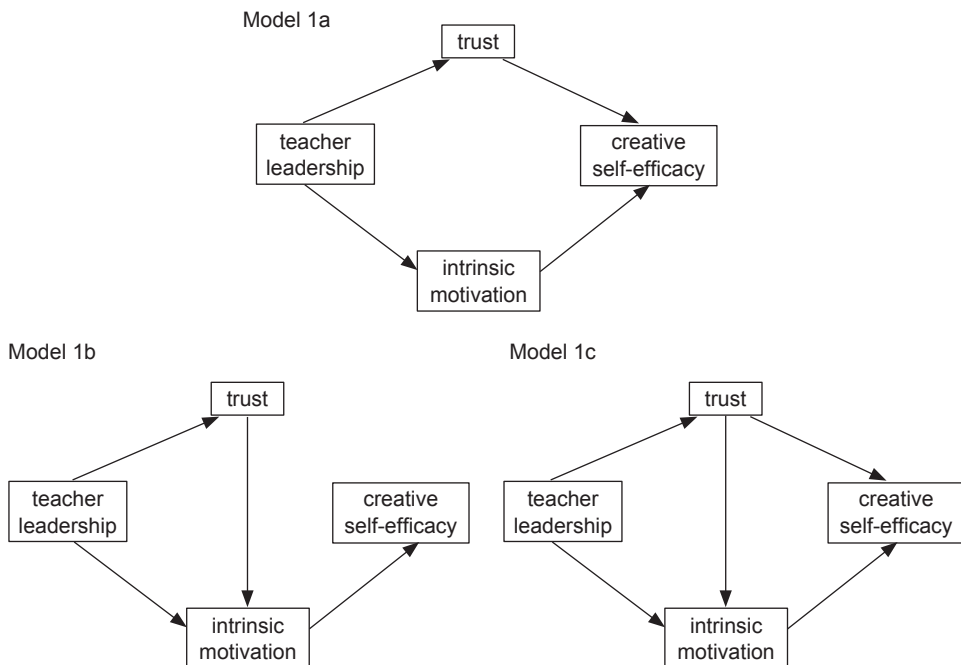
Model 1a

trust

teacher leadership

creative self-efficacy

intrinsic motivation

Model 1b

trust

teacher leadership

creative self-efficacy

intrinsic motivation

Model 1c

trust

teacher leadership

creative self-efficacy

intrinsic motivation